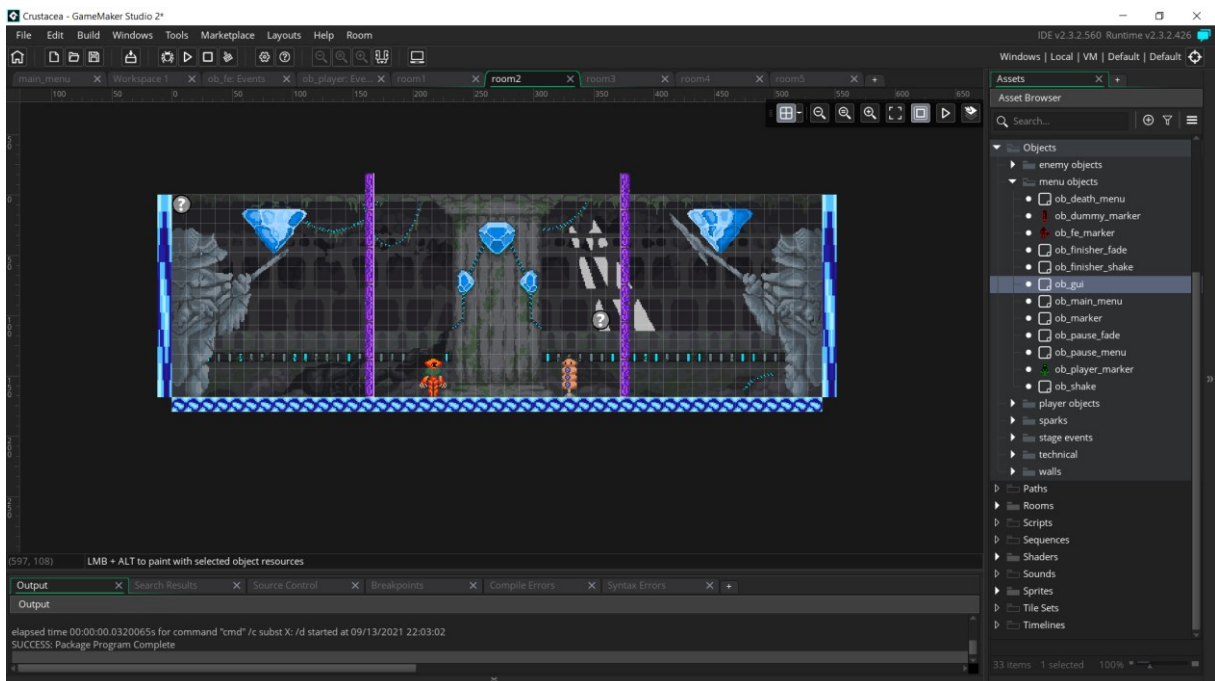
Crustacea - GameMaker Studio 2*

File Edit Build Windows Tools Marketplace Layouts Help Room

IDE v2.3.2.560 Runtime v2.3.2.426

Windows | Local | VM | Default | Default

main_menu × Workspace 1 × ob_fe: Events × ob_player: Eve... × room1 × room2 × room3 × room4 × room5 × +

100 50 0 50 100 150 200 250 300 350 400 450 500 550 600 650

Assets × +

Asset Browser

Search...

Objects
enemy objects
menu objects
ob_death_menu
ob_dummy_marker
ob_fe_marker
ob_finisher_fade
ob_finisher_shake
ob_gui
ob_main_menu
ob_marker
ob_pause_fade
ob_pause_menu
ob_player_marker
ob_shake
player objects
sparks
stage events
technical
walls
Paths
Rooms
Scripts
Sequences
Shaders
Sounds
Sprites
Tile Sets
Timelines

33 items 1 selected 100%

(597, 108) LMB + ALT to paint with selected object resources

Output × Search Results × Source Control × Breakpoints × Compile Errors × Syntax Errors × +

Output

elapsed time 00:00:00.0320065s for command "cmd" /c subst X: /d started at 09/13/2021 22:03:02
SUCCESS: Package Program Complete